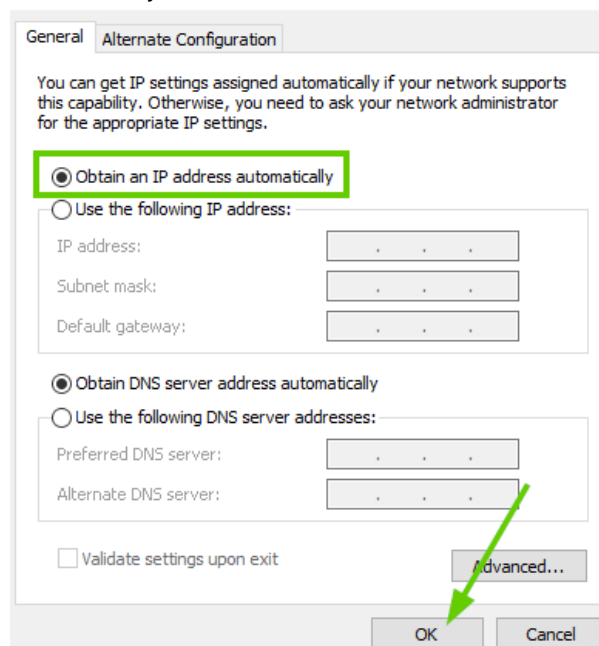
General
Alternate Configuration

You can get IP settings assigned automatically if your network supports this capability. Otherwise, you need to ask your network administrator for the appropriate IP settings.

Obtain an IP address automatically
Use the following IP address:
IP address: . . .
Subnet mask: . . .
Default gateway: . . .

Obtain DNS server address automatically
Use the following DNS server addresses:
Preferred DNS server: . . .
Alternate DNS server: . . .

Validate settings upon exit
Advanced...

OK
Cancel